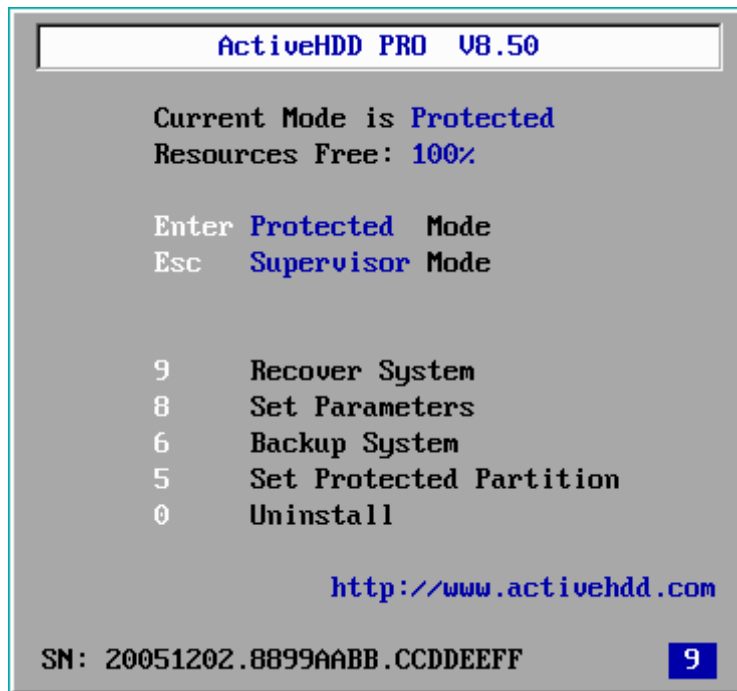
ActiveHDD PRO V8.50

Current Mode is Protected
Resources Free: 100%

Enter Protected Mode
Esc Supervisor Mode

9 Recover System
8 Set Parameters
6 Backup System
5 Set Protected Partition
0 Uninstall

http://www.activehdd.com

SN: 20051202.8899AABB.CCDDEEFF

9